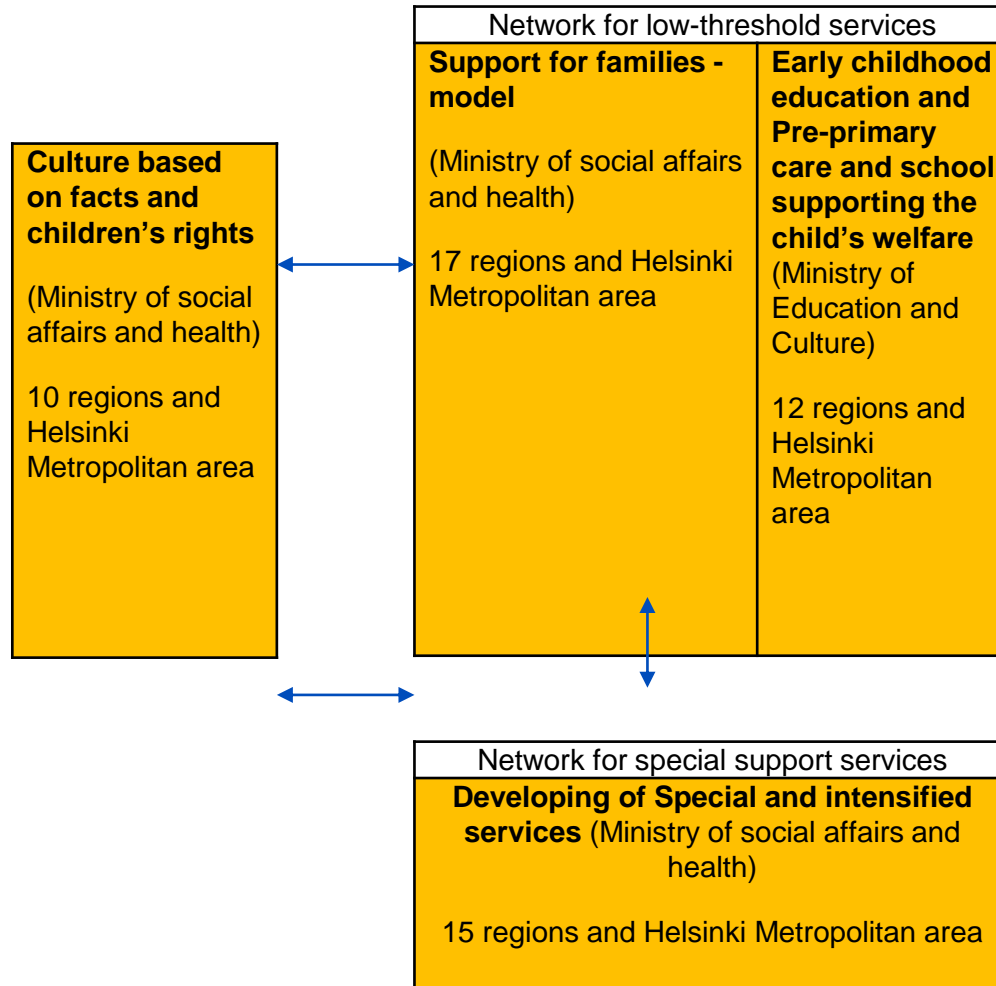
**Culture based on facts and children’s rights**

(Ministry of social affairs and health)

10 regions and Helsinki Metropolitan area

Network for low-threshold services

**Support for families - model**

(Ministry of social affairs and health)

17 regions and Helsinki Metropolitan area

**Early childhood education and Pre-primary care and school supporting the child’s welfare** (Ministry of Education and Culture)

12 regions and Helsinki Metropolitan area

Network for special support services

**Developing of Special and intensified services** (Ministry of social affairs and health)

15 regions and Helsinki Metropolitan area